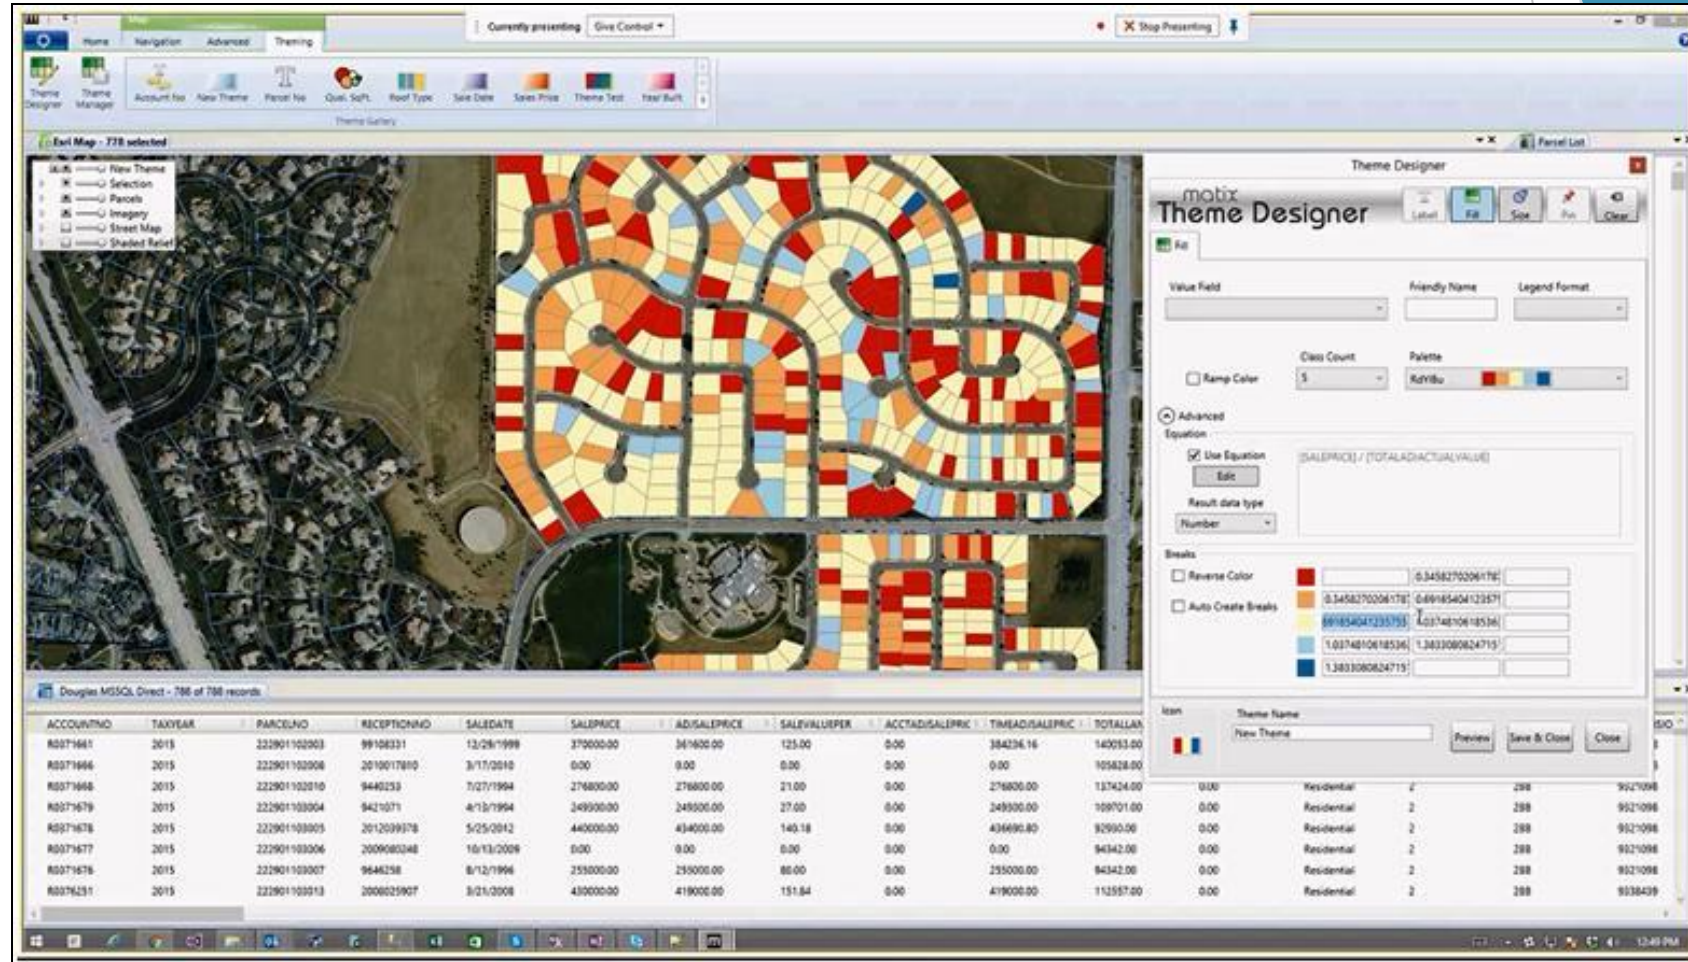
Map
Home Navigation Advanced Theming
Currently presenting Give Control
Stop Presenting
Theme Designer Theme Manager
Account No New Theme Parcel No Qual. Sqft. Roof Type Sale Date Sales Price Theme Test Year Built
Theme Gallery
Esri Map - 778 selected
Parcel List
New Theme
Selection
Parcels
Imagery
Street Map
Shaded Relief

Theme Designer
matix
Theme Designer
Label Fill Size Pin Clear
Fill
Value Field
Friendly Name
Legend Format
Class Count
Palette
Ramp Color
5
RdYlBu
Advanced
Equation
Use Equation
Edit
[SALEPRICE] / [TOTALADJACTUALVALUE]
Result data type
Number
Breaks
Reverse Color
Auto Create Breaks
0.3458270206178
0.3458270206178 0.6918540412357
6918540412357 1.037481061853
1.037481061853 1.3833080824715
1.3833080824715
Icon
Theme Name
New Theme
Preview
Save & Close
Close

Douglas MSSQL Direct - 788 of 788 records

| ACCOUNTNO | TAXYEAR | PARCELNO | RECEPTIONNO | SALEDATE | SALEPRICE | ADJSALEPRICE | SALEVALUEPER | ACCTADJSALEPRIC | TIMEADJSALEPRIC | TOTALAN | | | | | |
|---|---|---|---|---|---|---|---|---|---|---|---|---|---|---|---|
| R0071661 | 2015 | 222901102003 | 99108331 | 12/28/1999 | 370000.00 | 361600.00 | 125.00 | 0.00 | 384226.16 | 140053.00 | | | | | |
| R0071666 | 2015 | 222901102008 | 2010017810 | 3/17/2010 | 0.00 | 0.00 | 0.00 | 0.00 | 0.00 | 105828.00 | | | | | |
| R0071668 | 2015 | 222901102010 | 9440253 | 7/27/1994 | 276800.00 | 276800.00 | 21.00 | 0.00 | 276800.00 | 137424.00 | 0.00 | 0.00 | Residential | 2 | 288 | 9521098 |
| R0071679 | 2015 | 222901103004 | 9421071 | 4/13/1994 | 249500.00 | 249500.00 | 27.00 | 0.00 | 249500.00 | 109701.00 | 0.00 | 0.00 | Residential | 2 | 288 | 9521098 |
| R0071678 | 2015 | 222901103005 | 2012039378 | 5/25/2012 | 440000.00 | 434000.00 | 140.18 | 0.00 | 436690.80 | 92930.00 | 0.00 | 0.00 | Residential | 2 | 288 | 9521098 |
| R0071677 | 2015 | 222901103006 | 2009080248 | 10/13/2009 | 0.00 | 0.00 | 0.00 | 0.00 | 0.00 | 94342.00 | 0.00 | 0.00 | Residential | 2 | 288 | 9521098 |
| R0071676 | 2015 | 222901103007 | 9646258 | 8/12/1996 | 255000.00 | 255000.00 | 80.00 | 0.00 | 255000.00 | 94342.00 | 0.00 | 0.00 | Residential | 2 | 288 | 9521098 |
| R0076251 | 2015 | 222901103013 | 2008025907 | 3/21/2008 | 430000.00 | 419000.00 | 151.84 | 0.00 | 419000.00 | 112557.00 | 0.00 | 0.00 | Residential | 2 | 288 | 9338439 |

12:49 PM